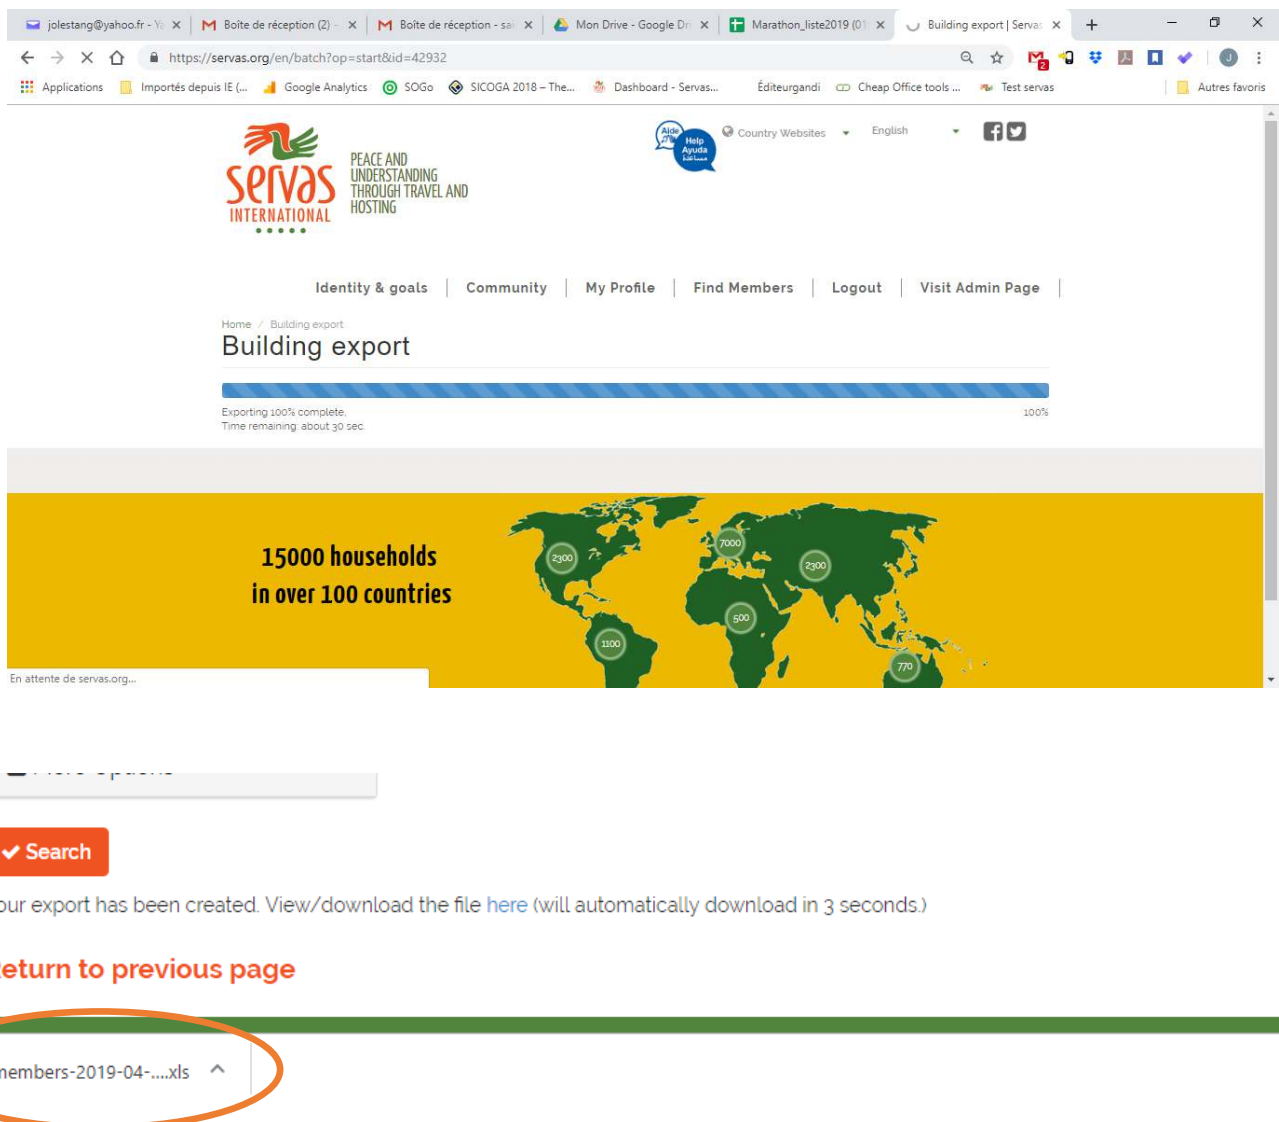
jolestang@yahoo.fr - Ya ×
Boîte de réception (2) - ×
Boîte de réception - sa ×
Mon Drive - Google Dr ×
Marathon_liste2019 (01 ×
Building export | Serva ×
+

https://servas.org/en/batch?op=start&id=42932

Applications
Importés depuis IE (...
Google Analytics
SOGo
SICOGA 2018 – The...
Dashboard - Servas...
Éditeurgandi
Cheap Office tools ...
Test servas
Autres favoris

servas INTERNATIONAL
PEACE AND UNDERSTANDING THROUGH TRAVEL AND HOSTING

Aide Help Ayuda مساعدة
Country Websites
English

Identity & goals | Community | My Profile | Find Members | Logout | Visit Admin Page |

Home / Building export
Building export

Exporting 100% complete.
Time remaining: about 30 sec.
100%

15000 households
in over 100 countries

2300
7000
2300
500
1100
770

En attente de servas.org...

More options

Search

our export has been created. View/download the file here (will automatically download in 3 seconds.)

eturn to previous page

members-2019-04-....xls